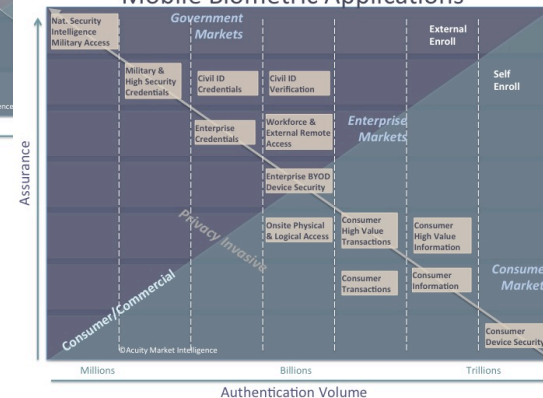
Mobile Biometric Applications

Government Markets

Enterprise Markets

Consumer Markets

Consumer/Commercial

Privacy Invasive

External Enroll

Self Enroll

Nat. Security Intelligence Military Access

Military & High Security Credentials

Civil ID Credentials

Civil ID Verification

Enterprise Credentials

Workforce & External Remote Access

Enterprise BYOD Device Security

Onsite Physical & Logical Access

Consumer High Value Transactions

Consumer High Value Information

Consumer Transactions

Consumer Information

Consumer Device Security

©Acuity Market Intelligence

Assurance

Millions

Billions

Trillions

Authentication Volume